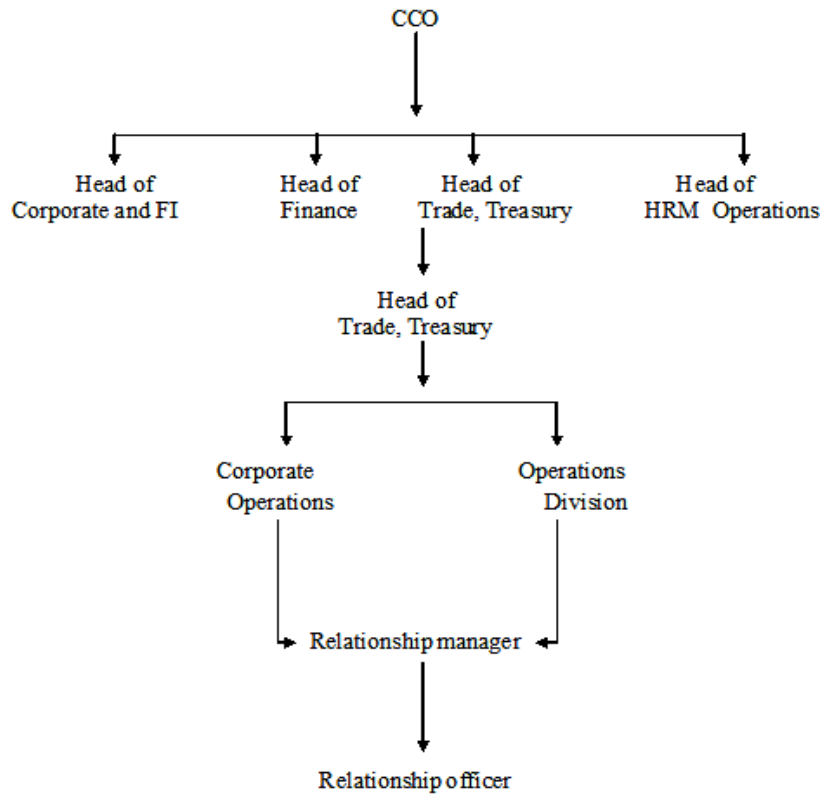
CCO

Head of Corporate and FI

Head of Finance

Head of Trade, Treasury

Head of HRM Operations

Head of Trade, Treasury

Corporate Operations

Operations Division

Relationship manager

Relationship officer